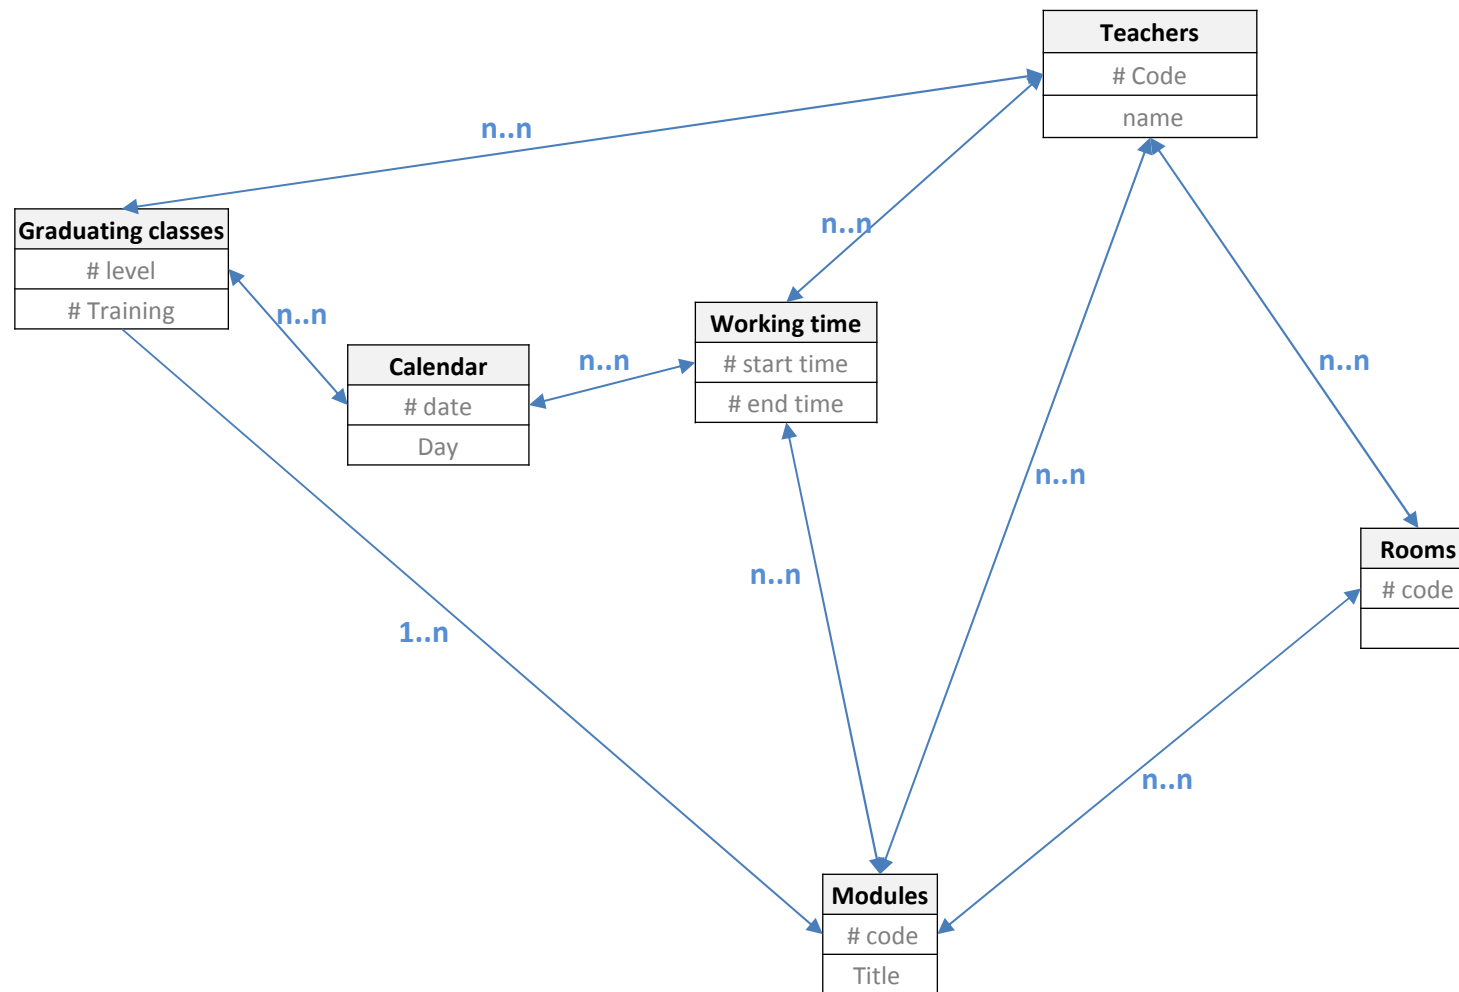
Teachers
# Code
name

n..n

Graduating classes
# level
# Training

n..n

n..n

Working time
# start time
# end time

Calendar
# date
Day

n..n

n..n

n..n

Rooms
# code

n..n

1..n

n..n

Modules
# code
Title